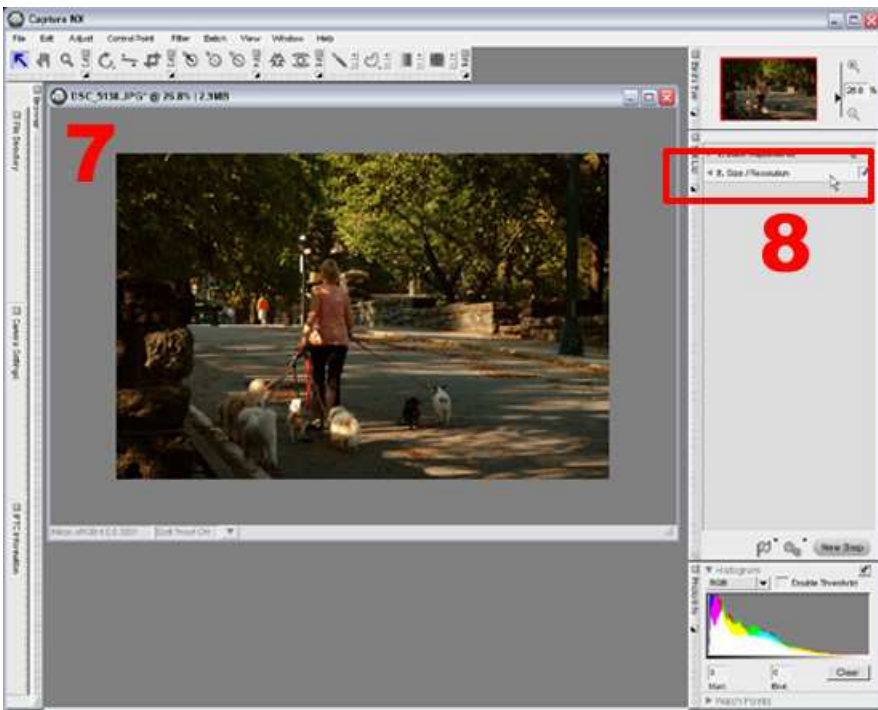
Capture NX

File Edit Adjust Control Point Filter Batch View Window Help

DSC_5158.JPG* @ 26.8% | 2.9MB

7

Browser

File Directory

Camera Settings

IPTC Information

Nikon sRGB 4.0.0.3001

Soft Proof Off

Bird's Eye

26.8 %

Edit List

8. Size / Resolution

8

New Step

Histogram

RGB

Double Threshold

Clear

Photo Info

Watch Points